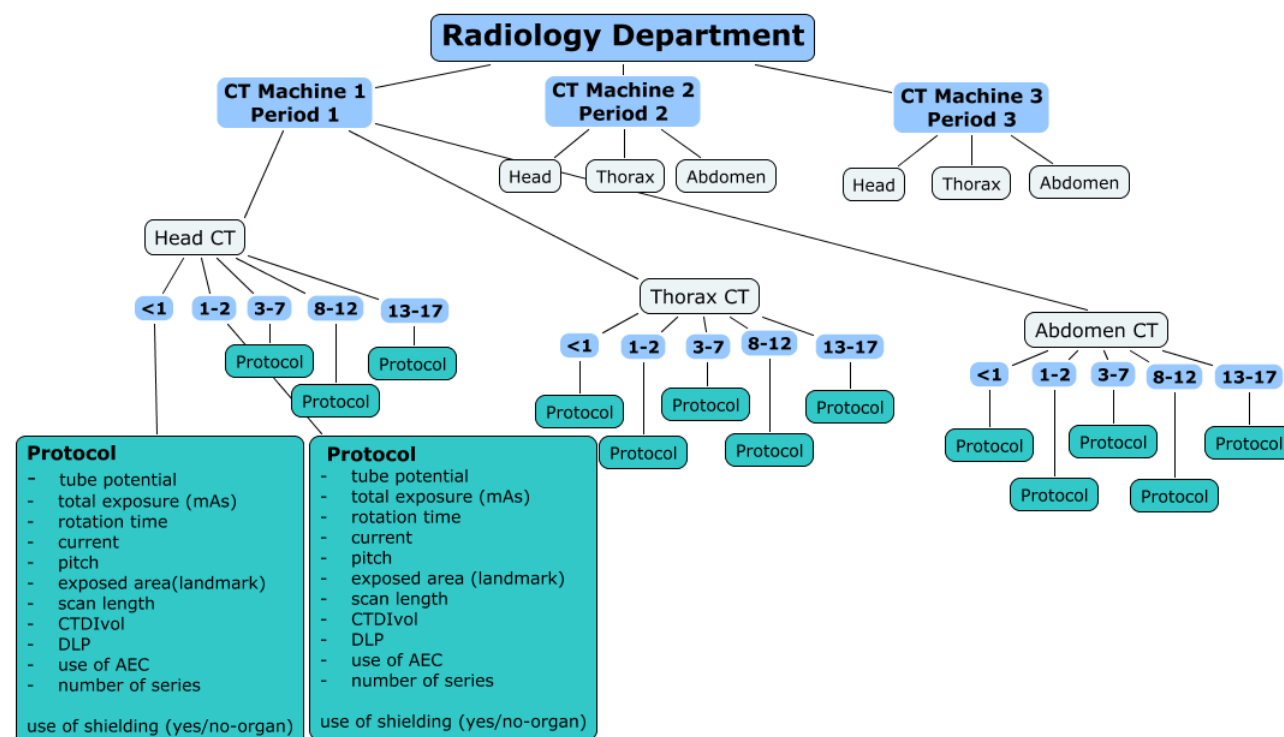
Radiology Department

CT Machine 1
Period 1

CT Machine 2
Period 2

CT Machine 3
Period 3

Head
Thorax
Abdomen

Head
Thorax
Abdomen

Head CT

<1
1-2
3-7
8-12
13-17

Protocol
Protocol
Protocol

Thorax CT

<1
1-2
3-7
8-12
13-17

Protocol
Protocol
Protocol
Protocol
Protocol

Abdomen CT

<1
1-2
3-7
8-12
13-17

Protocol
Protocol
Protocol
Protocol
Protocol

Protocol
- tube potential
- total exposure (mAs)
- rotation time
- current
- pitch
- exposed area(landmark)
- scan length
- CTDIvol
- DLP
- use of AEC
- number of series

use of shielding (yes/no-organ)

Protocol
- tube potential
- total exposure (mAs)
- rotation time
- current
- pitch
- exposed area (landmark)
- scan length
- CTDIvol
- DLP
- use of AEC
- number of series

use of shielding (yes/no-organ)